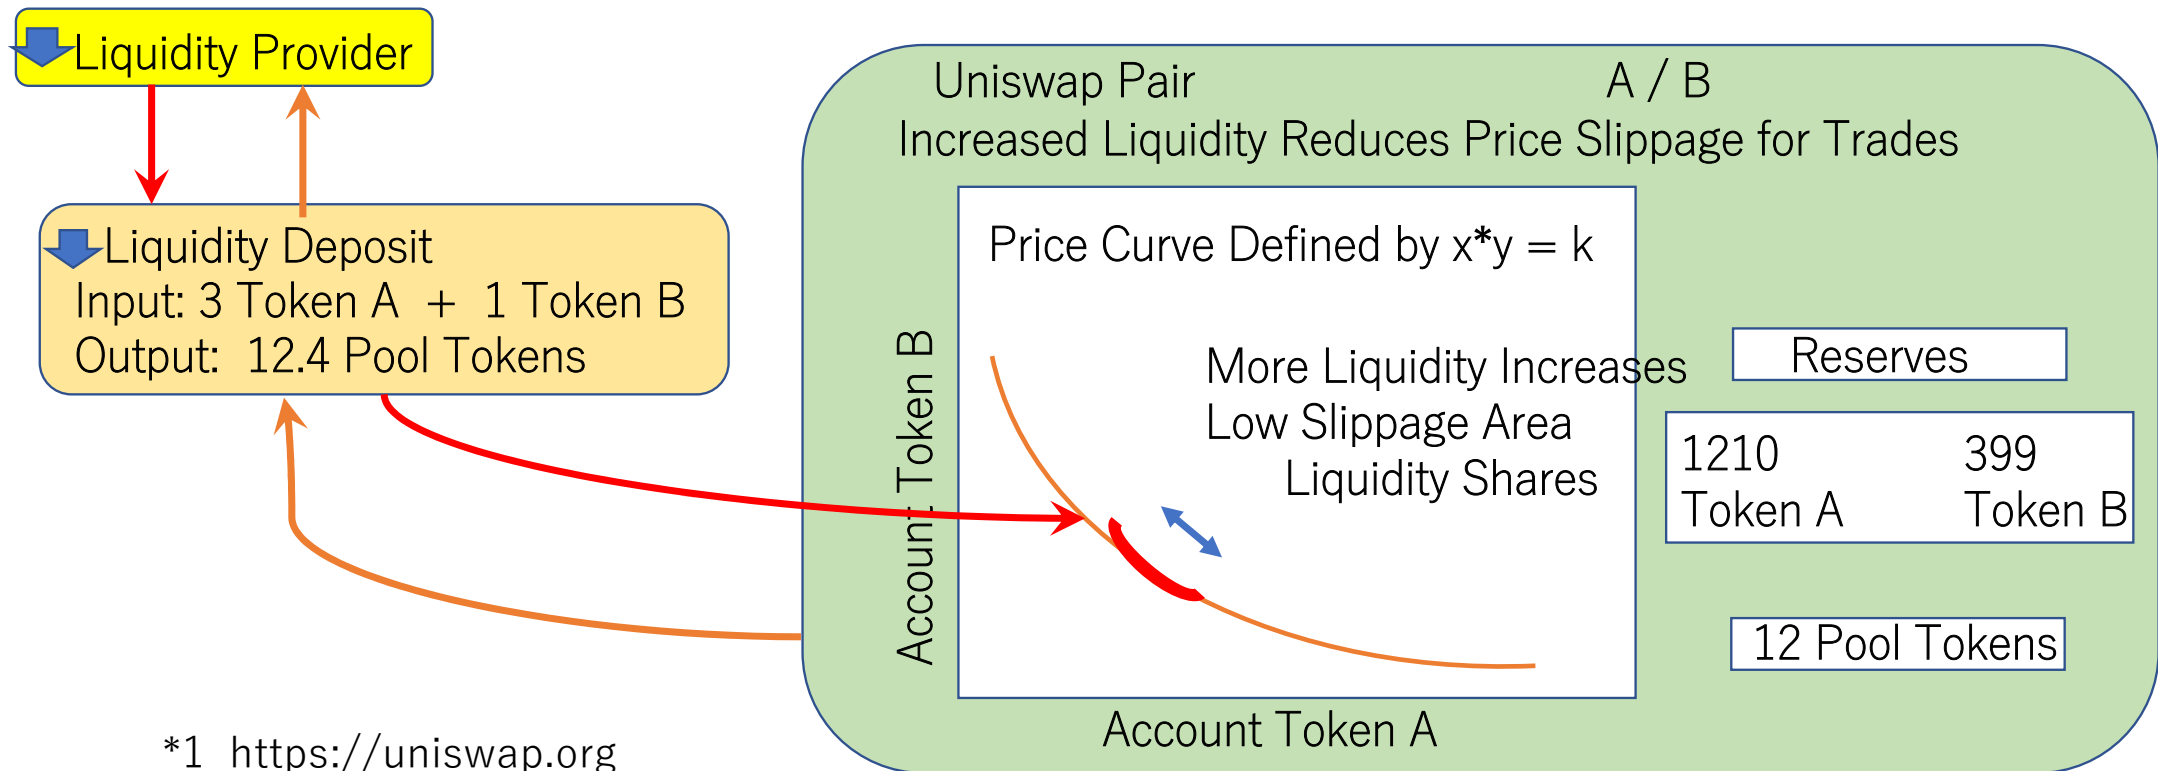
Liquidity Provider

Liquidity Deposit
Input: 3 Token A + 1 Token B
Output: 12.4 Pool Tokens

Uniswap Pair A / B
Increased Liquidity Reduces Price Slippage for Trades

Price Curve Defined by x*y = k

More Liquidity Increases
Low Slippage Area
Liquidity Shares

Account Token B

Account Token A

Reserves

| 1210 Token A | 399 Token B |
|---|---|

12 Pool Tokens

*1 https://uniswap.org